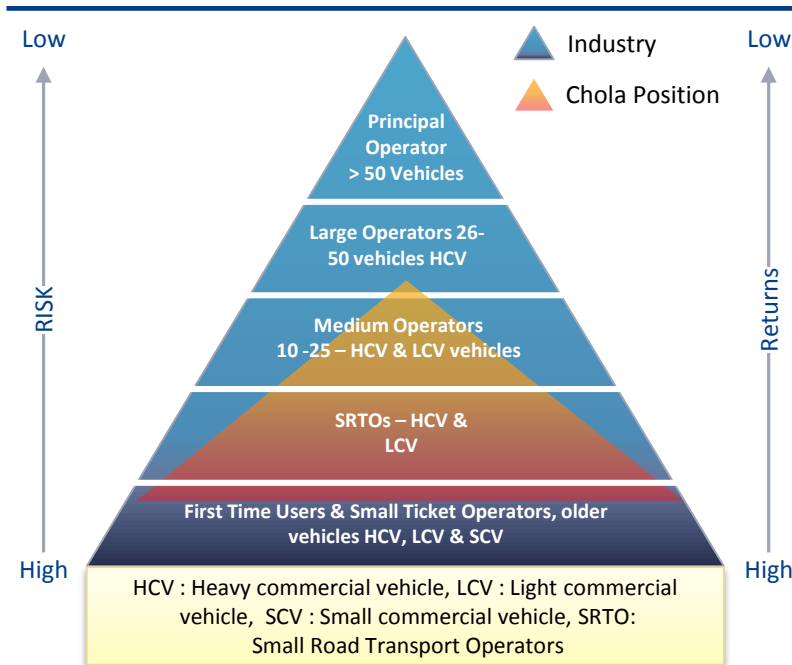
Low

Industry

Chola Position

Low

RISK

Returns

Principal Operator > 50 Vehicles

Large Operators 26-50 vehicles HCV

Medium Operators 10 -25 – HCV & LCV vehicles

SRTOs – HCV & LCV

First Time Users & Small Ticket Operators, older vehicles HCV, LCV & SCV

High

High

HCV : Heavy commercial vehicle, LCV : Light commercial vehicle, SCV : Small commercial vehicle, SRTO: Small Road Transport Operators